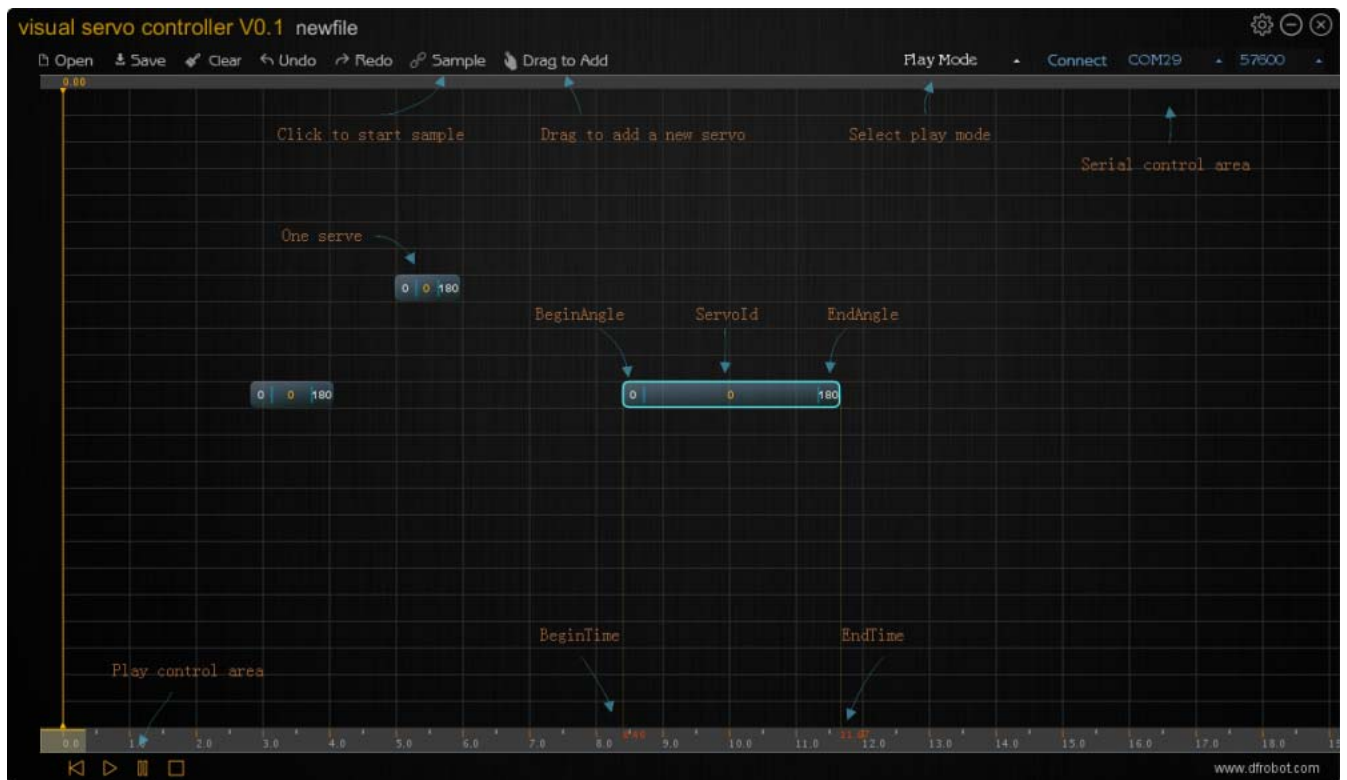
visual servo controller V0.1 newfile

Open Save Clear Undo Redo Sample Drag to Add Play Mode Connect COM29 57600

0.00

Click to start sample

Drag to add a new servo

Select play mode

Serial control area

One serve

0 0 180

BeginAngle

ServoId

EndAngle

0 0 180

0 0 180

BeginTime

EndTime

Play control area

0.0 1.0 2.0 3.0 4.0 5.0 6.0 7.0 8.0 8.40 9.0 10.0 11.0 11.47 12.0 13.0 14.0 15.0 16.0 17.0 18.0 1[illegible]

www.dfrobot.com